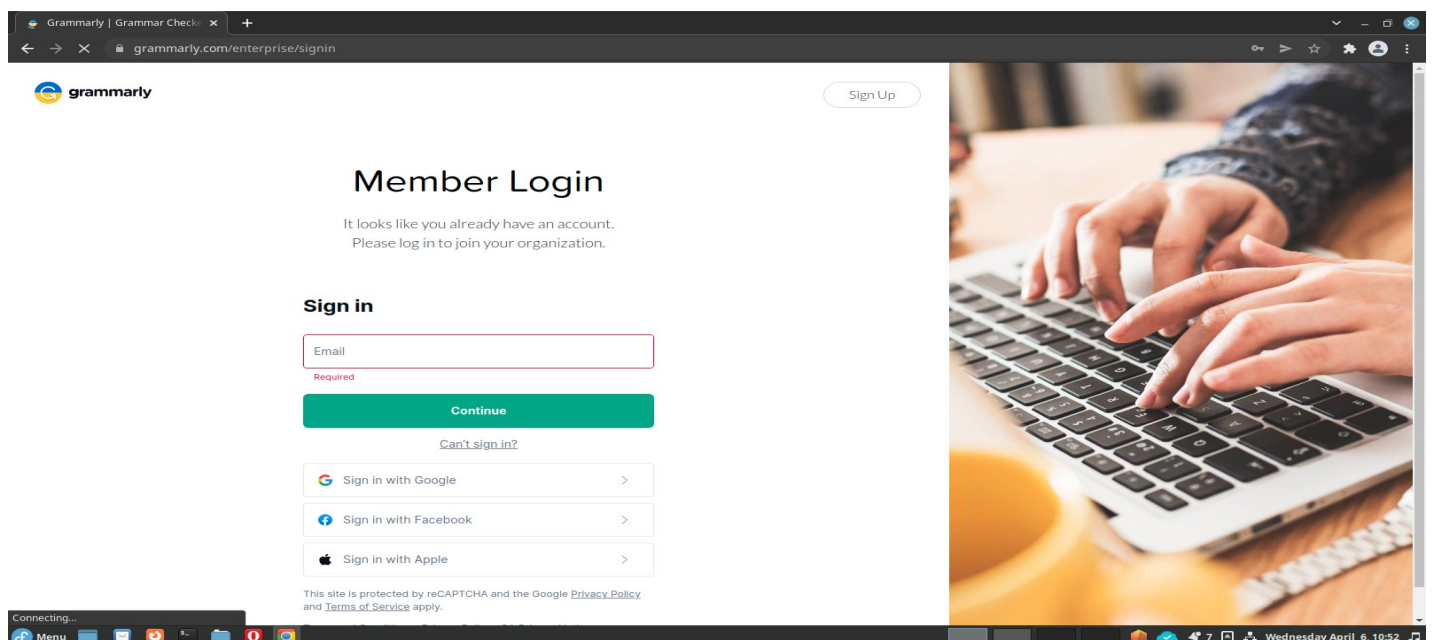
Grammarly | Grammar Checke ×
+
grammarly.com/enterprise/signin

grammarly

Sign Up

Member Login

It looks like you already have an account. Please log in to join your organization.

Sign in

Email

Required

Continue

Can't sign in?

Sign in with Google

Sign in with Facebook

Sign in with Apple

This site is protected by reCAPTCHA and the Google Privacy Policy and Terms of Service apply.

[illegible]

Connecting...

Menu

7

Wednesday April 6, 10:52